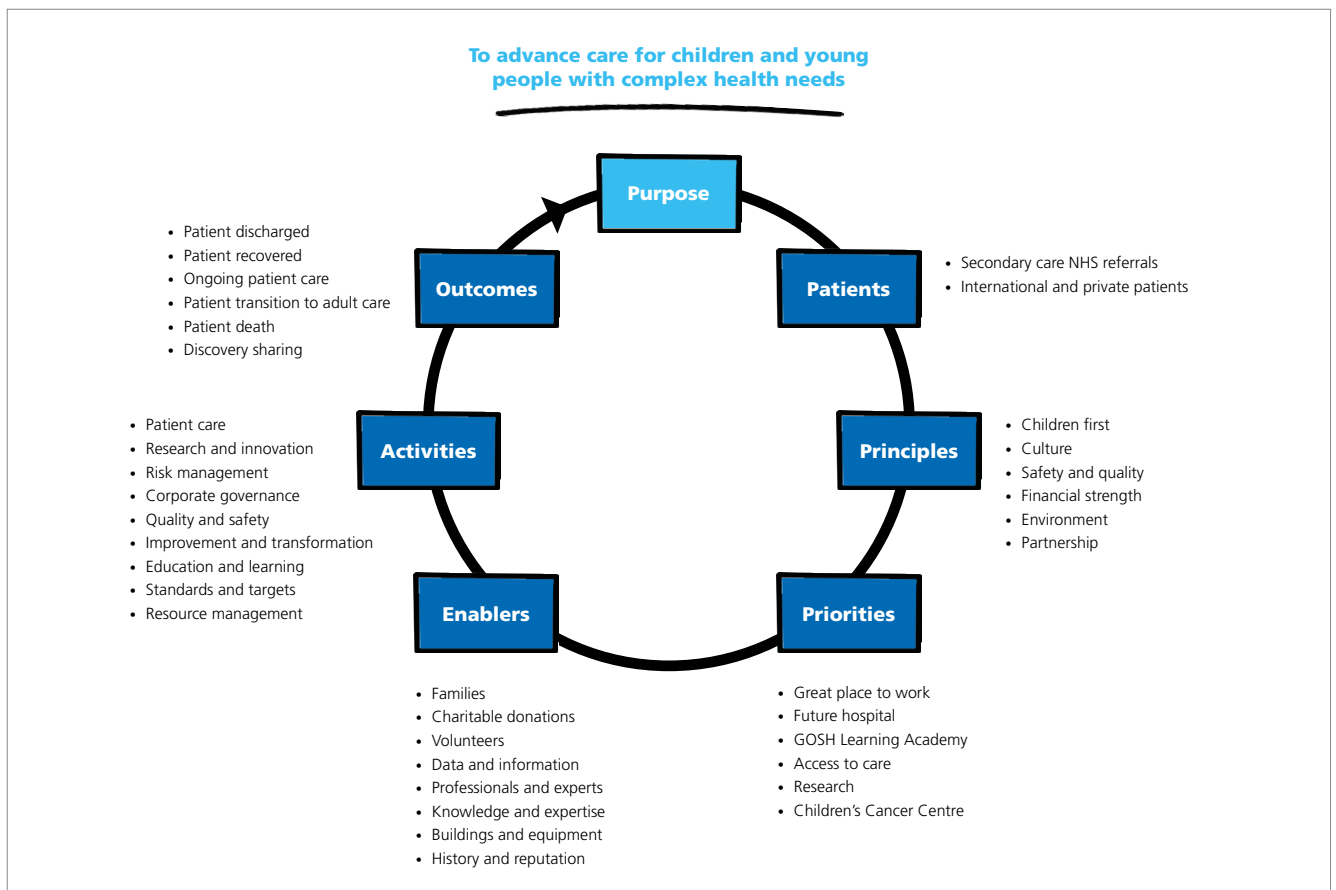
To advance care for children and young people with complex health needs

Purpose

Patients

- Secondary care NHS referrals
- International and private patients

Principles

- Children first
- Culture
- Safety and quality
- Financial strength
- Environment
- Partnership

Priorities

- Great place to work
- Future hospital
- GOSH Learning Academy
- Access to care
- Research
- Children's Cancer Centre

Enablers

- Families
- Charitable donations
- Volunteers
- Data and information
- Professionals and experts
- Knowledge and expertise
- Buildings and equipment
- History and reputation

Activities

- Patient care
- Research and innovation
- Risk management
- Corporate governance
- Quality and safety
- Improvement and transformation
- Education and learning
- Standards and targets
- Resource management

Outcomes

- Patient discharged
- Patient recovered
- Ongoing patient care
- Patient transition to adult care
- Patient death
- Discovery sharing